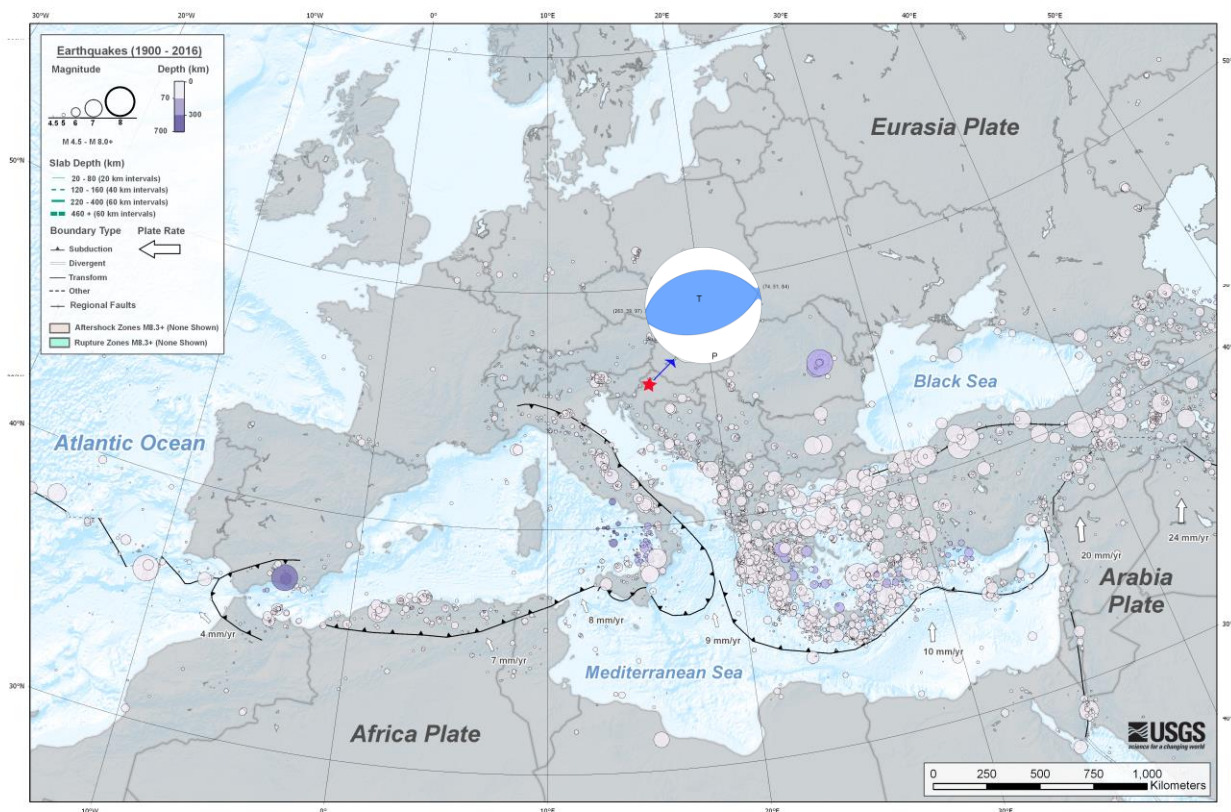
30°W 20°W 10°W 0° 10°E 20°E 30°E 40°E 50°E

Earthquakes (1900 - 2016)
Magnitude
4.5 5 6 7 8
M 4.5 - M 8.0+
Depth (km)
0
70
300
700

Slab Depth (km)
20 - 80 (20 km intervals)
120 - 160 (40 km intervals)
220 - 400 (60 km intervals)
460 + (60 km intervals)

Boundary Type
Subduction
Divergent
Transform
Other
Regional Faults
Plate Rate

Aftershock Zones M8.3+ (None Shown)
Rupture Zones M8.3+ (None Shown)

Eurasia Plate

T
P
(74, 31, 84)
(263, 59, 97)

50°N
40°N
30°N

Black Sea
Atlantic Ocean
Arabia Plate
Africa Plate
Mediterranean Sea

4 mm/yr
7 mm/yr
8 mm/yr
9 mm/yr
10 mm/yr
20 mm/yr
24 mm/yr

USGS
science for a changing world

0 250 500 750 1,000
Kilometers

10°W 0° 10°E 20°E 30°E